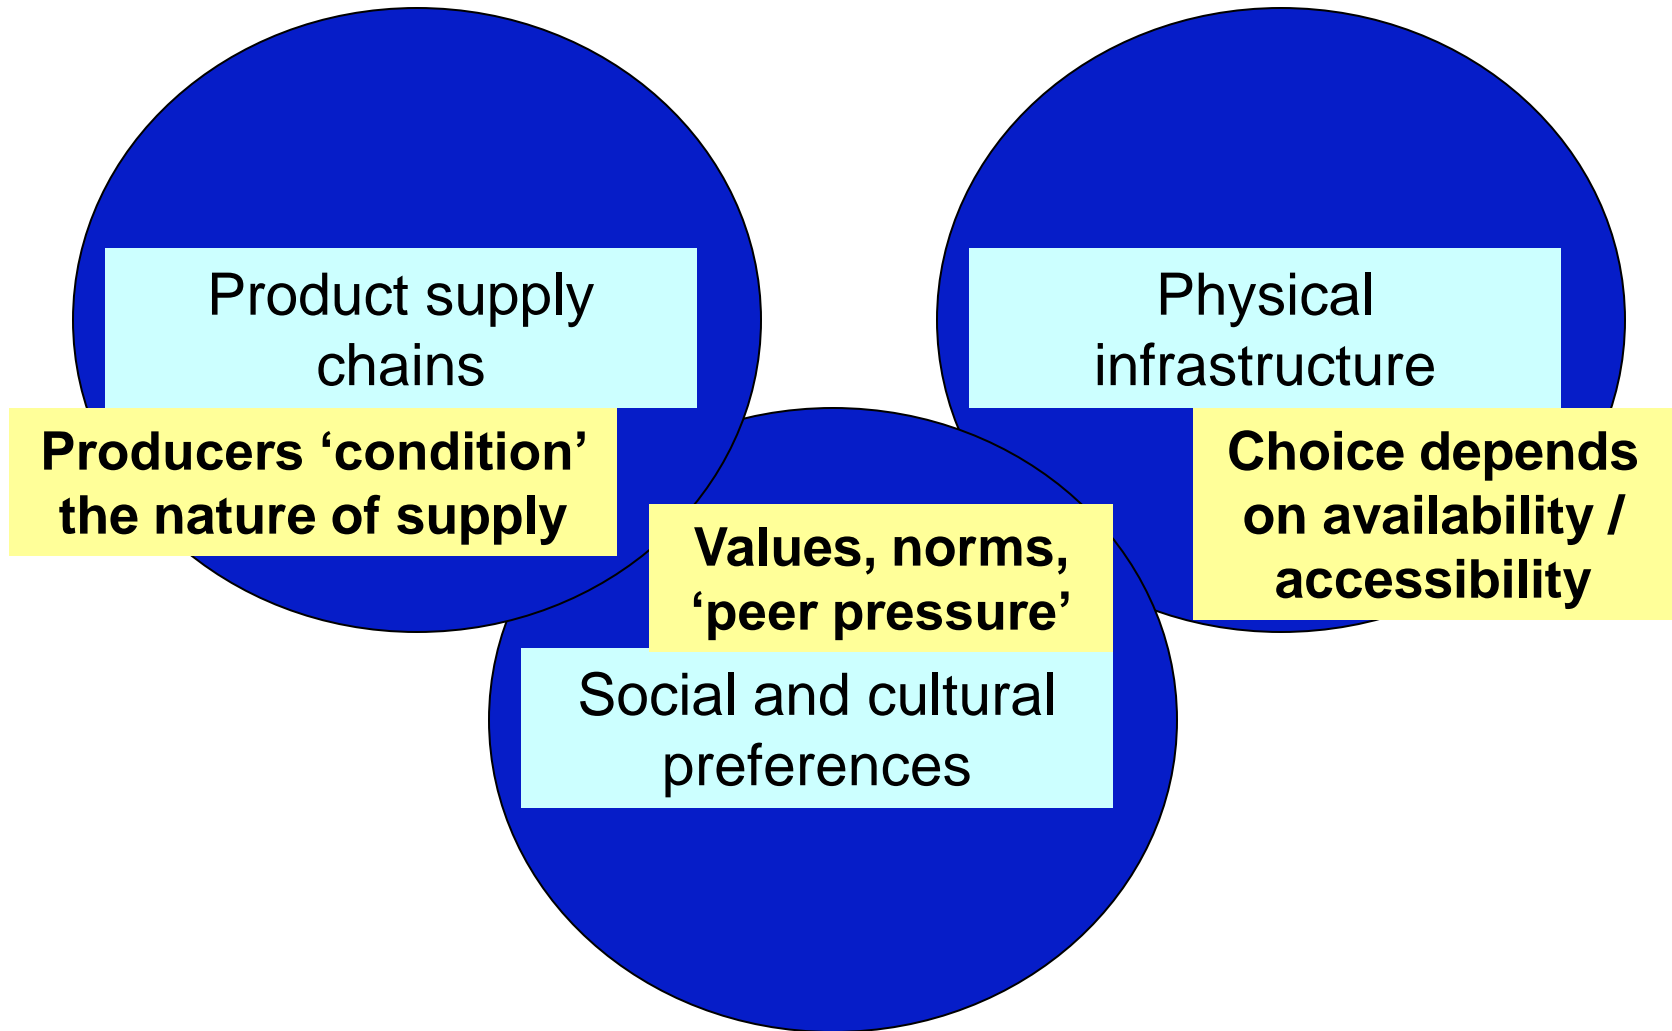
Product supply chains

Producers ‘condition’ the nature of supply

Physical infrastructure

Choice depends on availability / accessibility

Values, norms, ‘peer pressure’

Social and cultural preferences